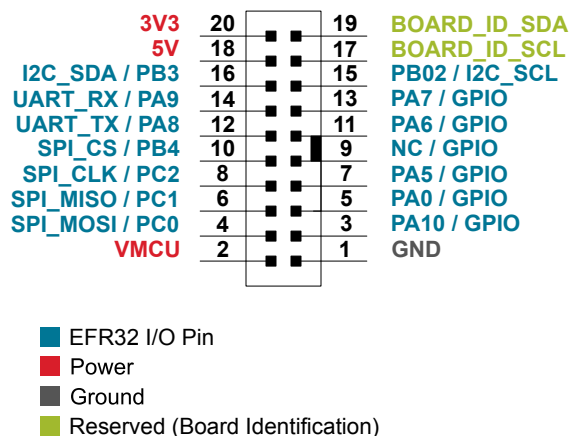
3V3 20 19 BOARD_ID_SDA
5V 18 17 BOARD_ID_SCL
I2C_SDA / PB3 16 15 PB02 / I2C_SCL
UART_RX / PA9 14 13 PA7 / GPIO
UART_TX / PA8 12 11 PA6 / GPIO
SPI_CS / PB4 10 9 NC / GPIO
SPI_CLK / PC2 8 7 PA5 / GPIO
SPI_MISO / PC1 6 5 PA0 / GPIO
SPI_MOSI / PC0 4 3 PA10 / GPIO
VMCU 2 1 GND

EFR32 I/O Pin
Power
Ground
Reserved (Board Identification)